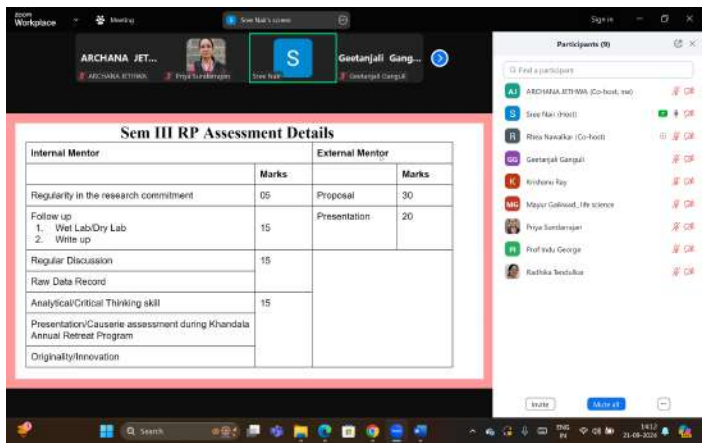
zoom Workplace

Meeting

Sree Nair's screen

Sign in

ARCHANA JET...

ARCHANA JETHWA

Priya Sundararajan

S

Sree Nair

Geetanjali Gang...

Geetanjali Ganguli

Participants (9)

Find a participant

AJ ARCHANA JETHWA (Co-host, me)

S Sree Nair (Host)

R Rhea Nawalkar (Co-host)

GG Geetanjali Ganguli

K Krishanu Ray

MG Mayur Gaikwad_life science

Priya Sundararajan

PI Prof Indu George

Radhika Teedulkar

Sem III RP Assessment Details

| Internal Mentor | | External Mentor | |
|---|---|---|---|
| | Marks | | Marks |
| Regularity in the research commitment | 05 | Proposal | 30 |
| Follow up<br>1. Wet Lab/Dry Lab<br>2. Write up | 15 | Presentation | 20 |
| Regular Discussion | 15 | | |
| Raw Data Record | | | |
| Analytical/Critical Thinking skill | 15 | | |
| Presentation/Causerie assessment during Khandala Annual Retreat Program | | | |
| Originality/Innovation | | | |

Invite

Mute all

Search

ENG IN

14:12
21-08-2024